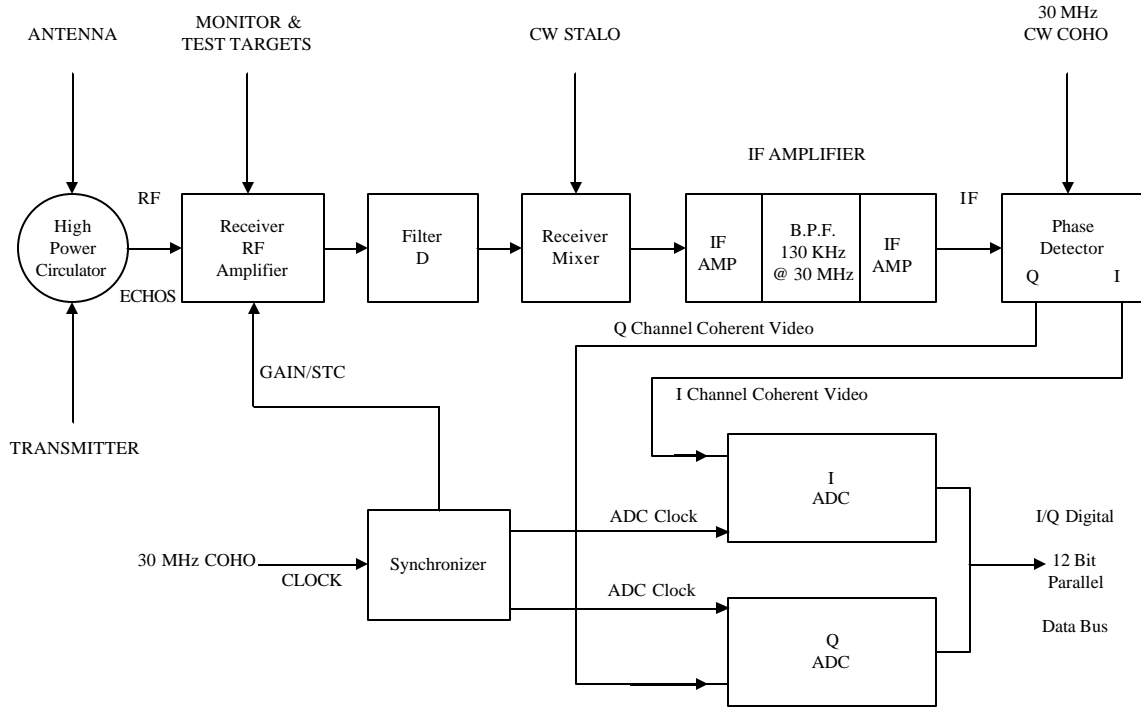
ANTENNA

MONITOR & TEST TARGETS

CW STALO

30 MHz CW COHO

IF AMPLIFIER

RF

High Power Circulator

ECHOS

Receiver RF Amplifier

Filter D

Receiver Mixer

IF AMP

B.P.F. 130 KHz @ 30 MHz

IF AMP

IF

Phase Detector

Q

I

Q Channel Coherent Video

GAIN/STC

I Channel Coherent Video

TRANSMITTER

I ADC

ADC Clock

I/Q Digital

30 MHz COHO

CLOCK

Synchronizer

12 Bit Parallel

ADC Clock

Data Bus

Q ADC